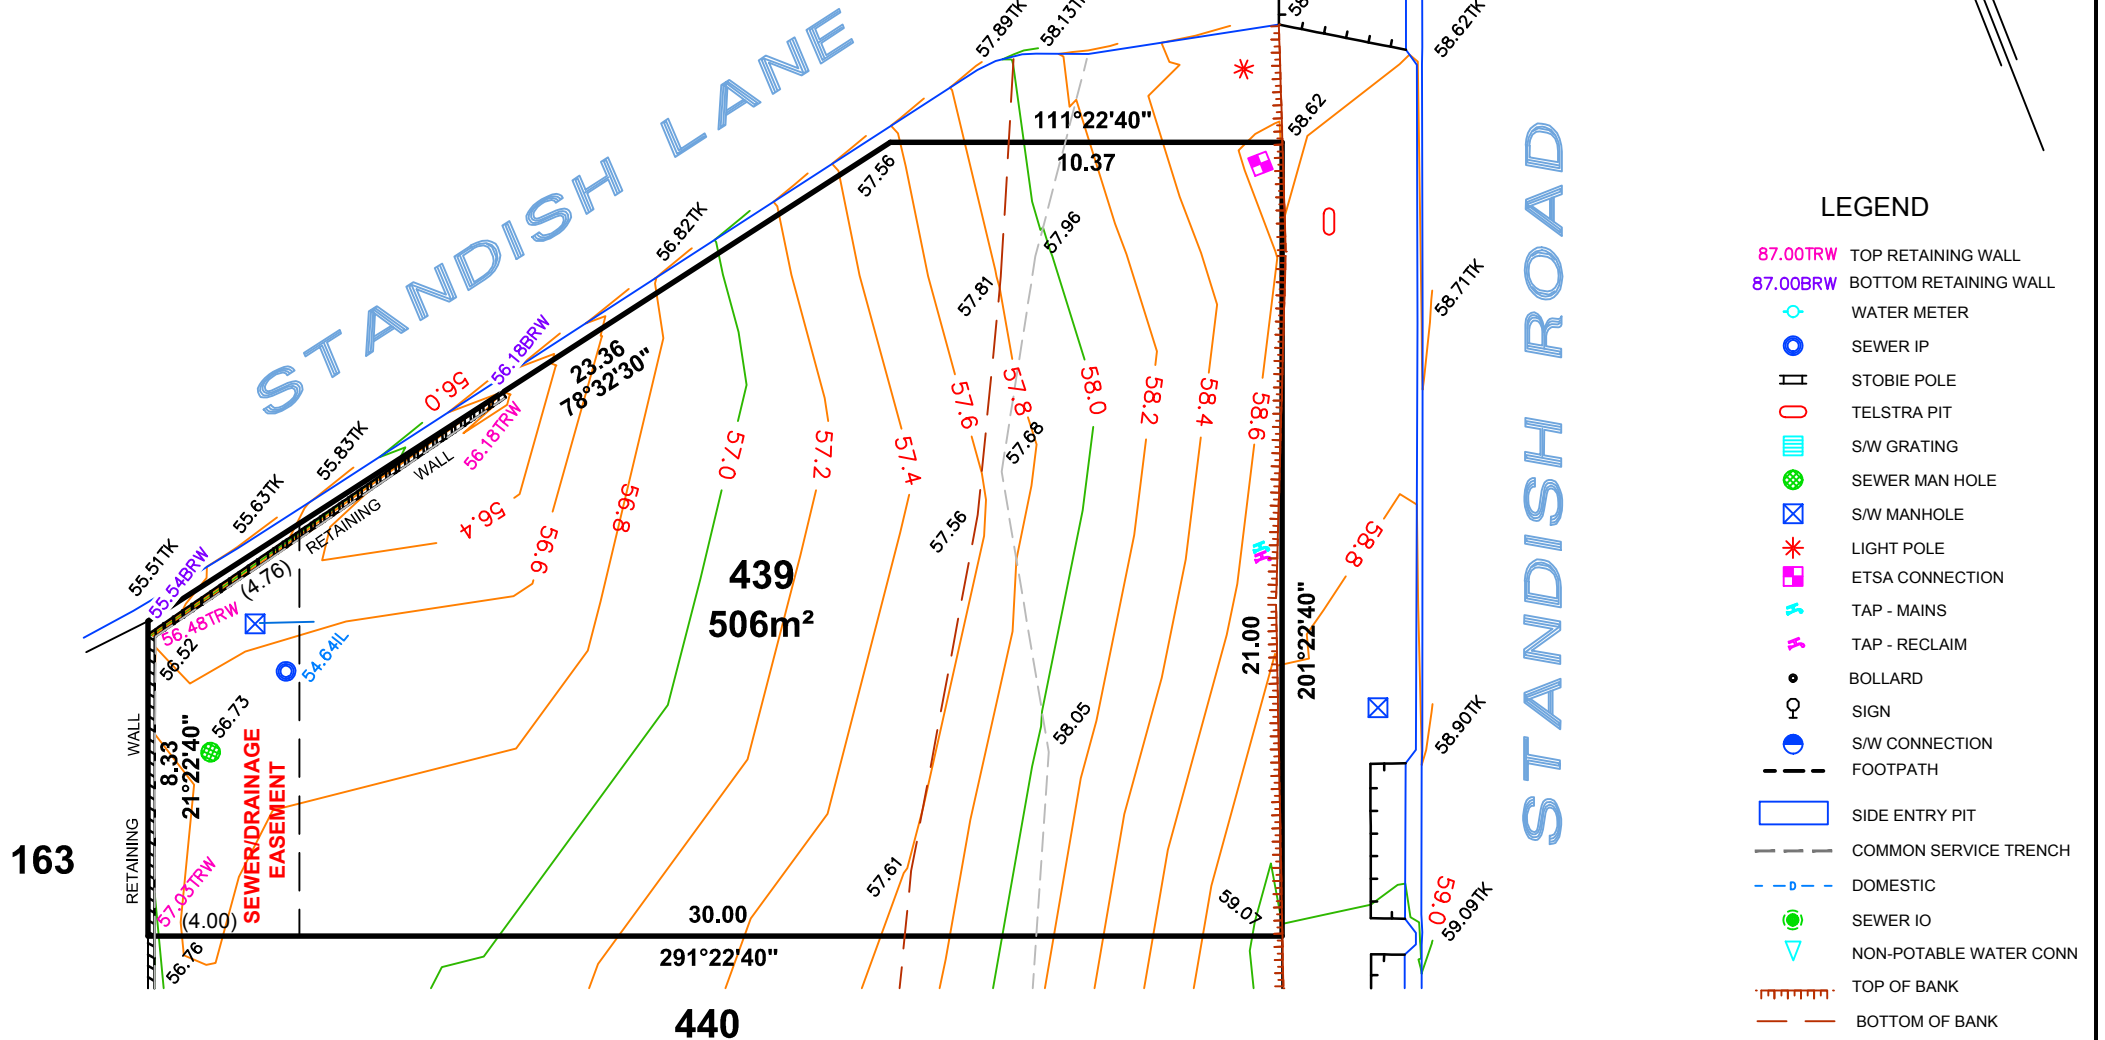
STANDISH LANE

STANDISH ROAD

57.89TK
58.13TK
58.62TK
111°22'40"
10.37
58.62
57.56
57.96
56.82TK
57.81
56.18BRW
23.36
78°32'30"
56.0
57.6
57.8
58.0
58.2
58.4
58.6
58.71TK
56.18TRW
55.83TK
WALL
57.0
57.2
57.4
57.68
56.4
56.8
RETAINING
55.63TK
56.6
57.56
58.8
55.51TK
55.54BRW
(4.76)
56.48TRW
439
506m²
56.52
54.64IL
21.00
201°22'40"
WALL
8.33
21°22'40"
56.73
SEWER/DRAINAGE EASEMENT
58.05
58.90TK
163
RETAINING
57.03TRW
57.61
59.07
59.0
59.09TK
(4.00)
30.00
56.76
291°22'40"
440

LEGEND
87.00TRW TOP RETAINING WALL
87.00BRW BOTTOM RETAINING WALL
WATER METER
SEWER IP
STOBIE POLE
TELSTRA PIT
S/W GRATING
SEWER MAN HOLE
S/W MANHOLE
LIGHT POLE
ETSA CONNECTION
TAP - MAINS
TAP - RECLAIM
BOLLARD
SIGN
S/W CONNECTION
FOOTPATH
SIDE ENTRY PIT
COMMON SERVICE TRENCH
D DOMESTIC
SEWER IO
NON-POTABLE WATER CONN
TOP OF BANK
BOTTOM OF BANK